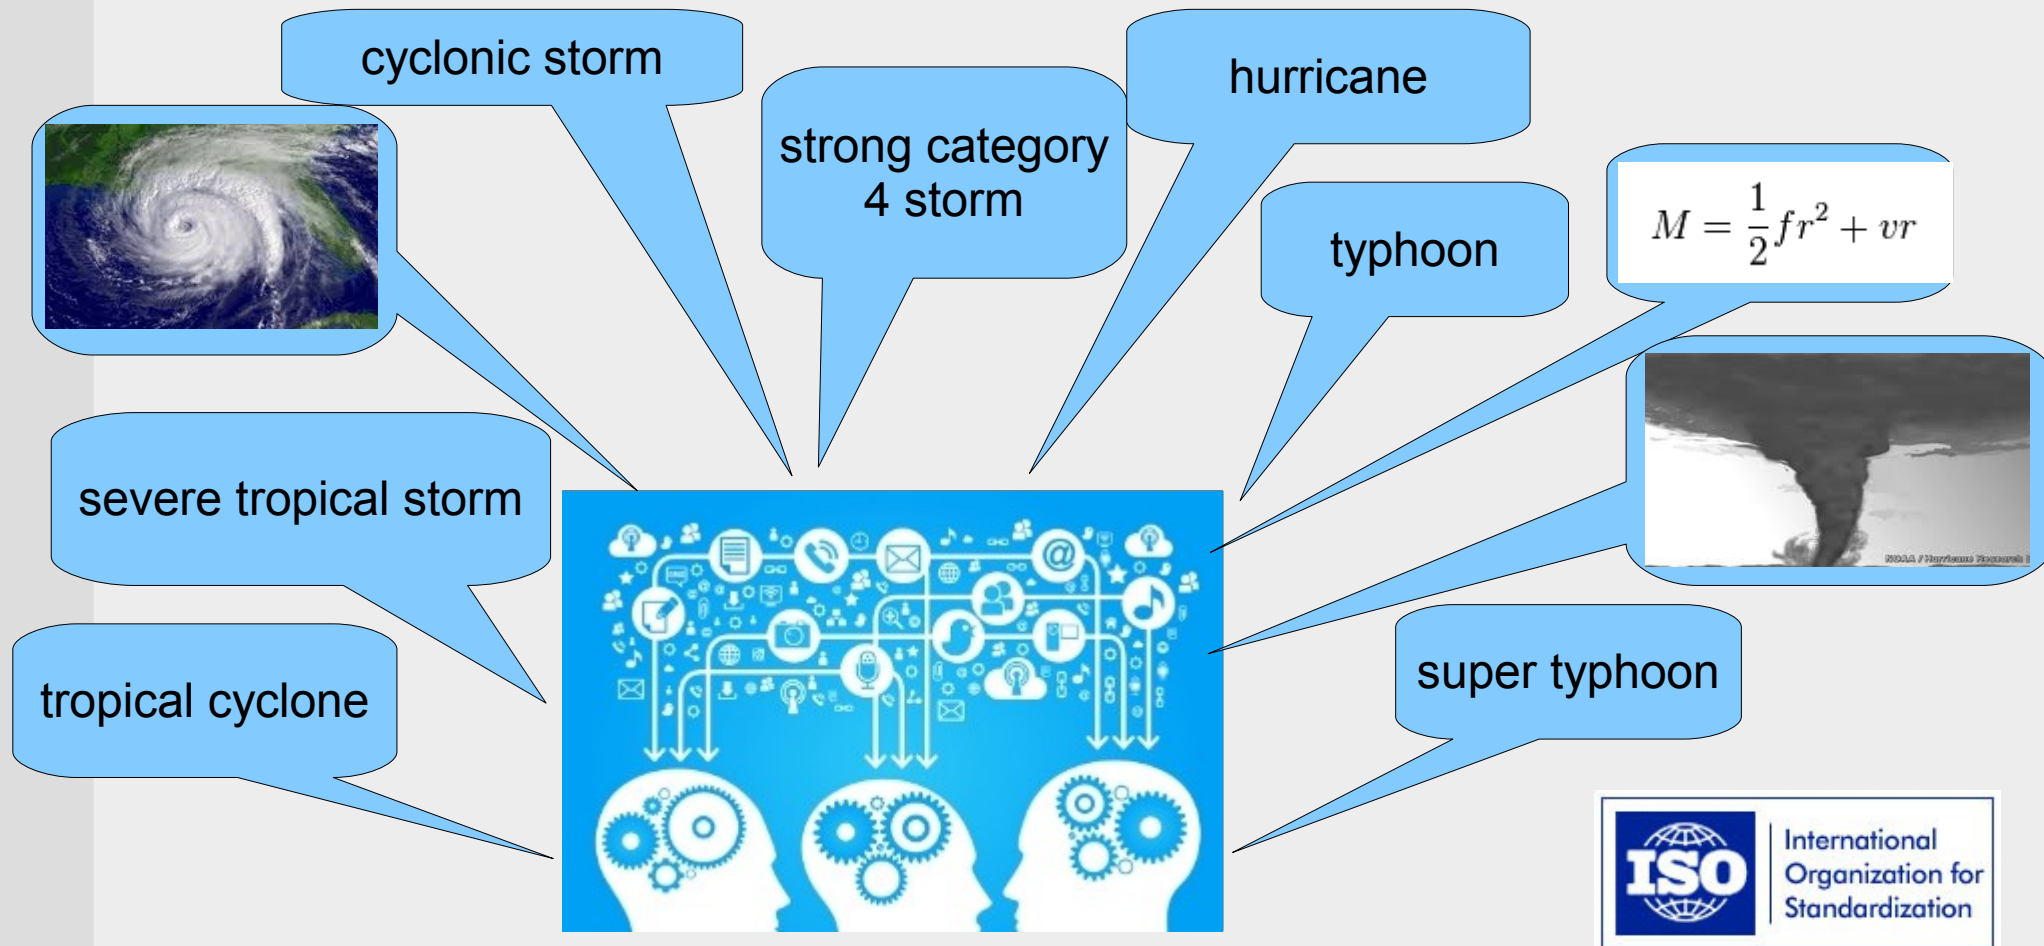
cyclonic storm

strong category 4 storm

hurricane

typhoon

$M = \frac{1}{2}fr^2 + vr$

severe tropical storm

NOAA / Hurricane Research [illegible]

tropical cyclone

super typhoon

ISO

International Organization for Standardization